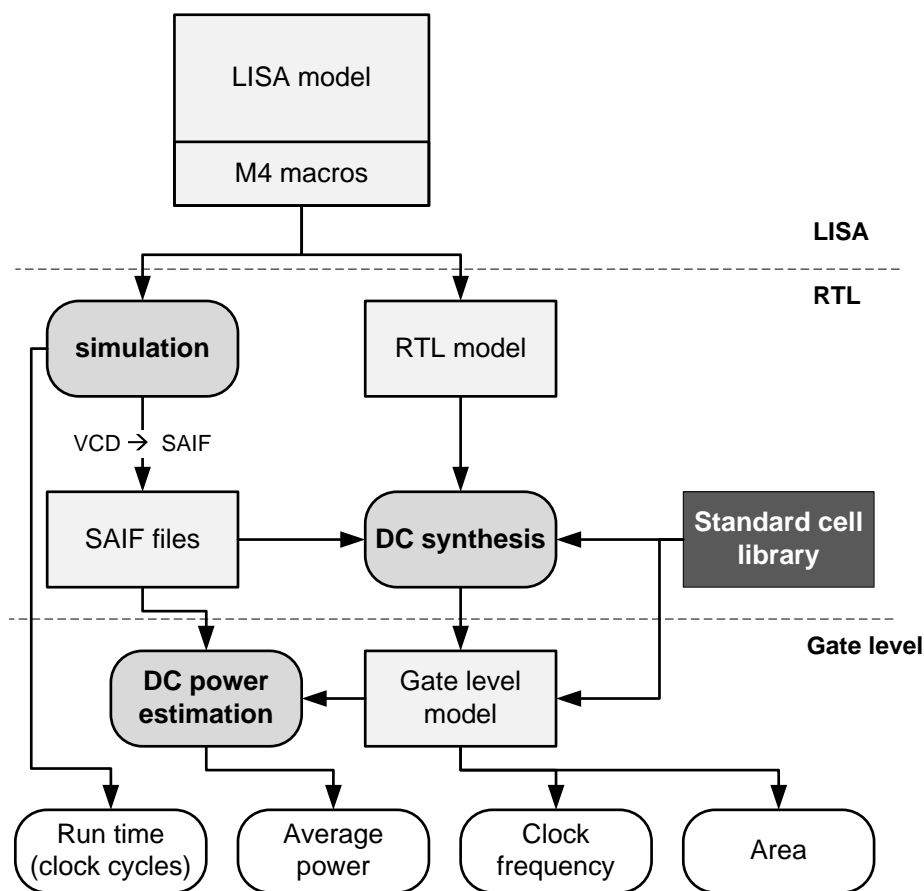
LISA model

M4 macros

LISA

RTL

simulation

RTL model

VCD → SAIF

SAIF files

DC synthesis

Standard cell library

Gate level

DC power estimation

Gate level model

Run time (clock cycles)

Average power

Clock frequency

Area